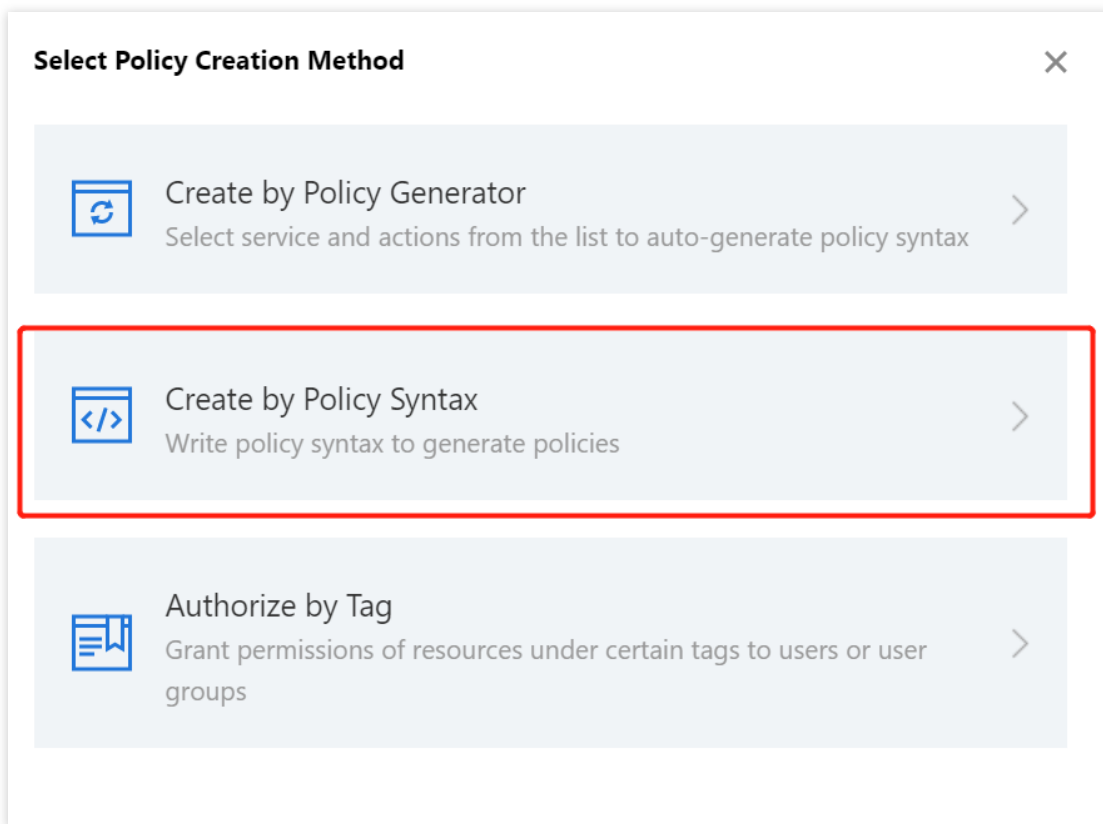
Select Policy Creation Method

Create by Policy Generator
Select service and actions from the list to auto-generate policy syntax

Create by Policy Syntax
Write policy syntax to generate policies

Authorize by Tag
Grant permissions of resources under certain tags to users or user groups